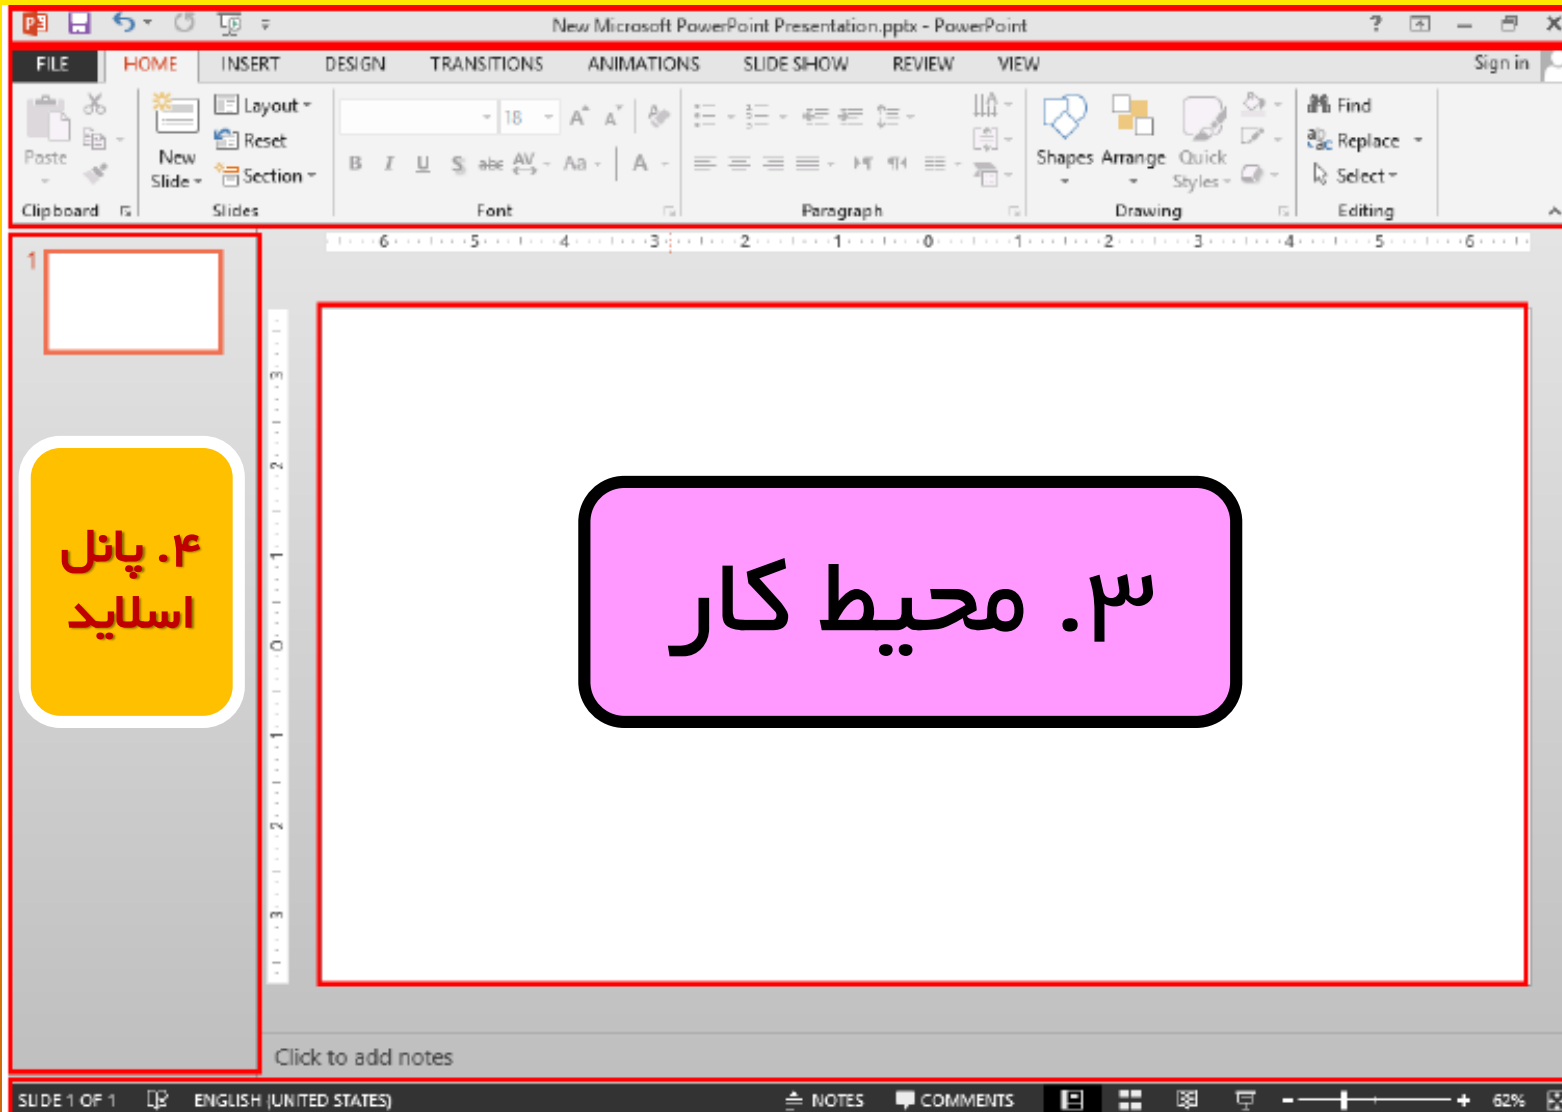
New Microsoft PowerPoint Presentation.pptx - PowerPoint

FILE HOME INSERT DESIGN TRANSITIONS ANIMATIONS SLIDE SHOW REVIEW VIEW Sign in

Paste
New Slide
Layout
Reset
Section
18
B I U S abc AV Aa A
Shapes Arrange Quick Styles
Find
Replace
Select
Clipboard Slides Font Paragraph Drawing Editing

6 5 4 3 2 1 0 1 2 3 4 5 6

1

۴. پانل اسلاید

۳. محیط کار

Click to add notes

SLIDE 1 OF 1 ENGLISH (UNITED STATES) NOTES COMMENTS 62%